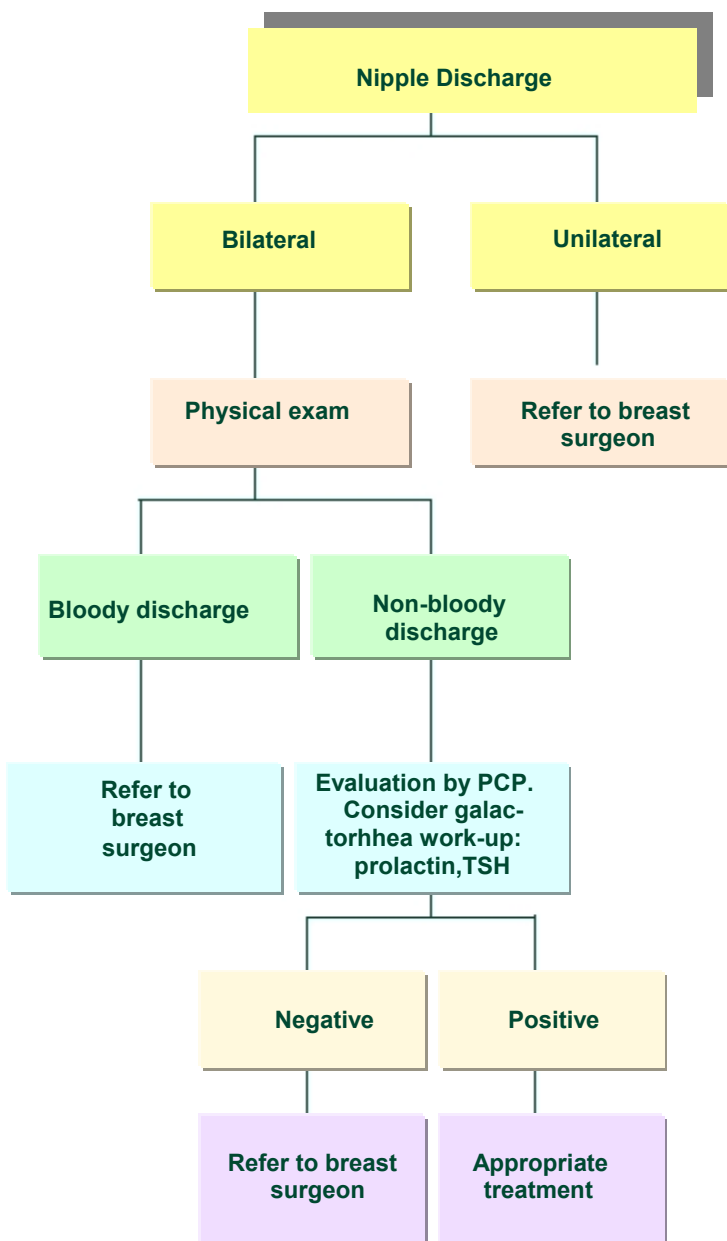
Nipple Discharge

Bilateral

Unilateral

Physical exam

Refer to breast surgeon

Bloody discharge

Non-bloody discharge

Refer to breast surgeon

Evaluation by PCP. Consider galactorhhea work-up: prolactin,TSH

Negative

Positive

Refer to breast surgeon

Appropriate treatment